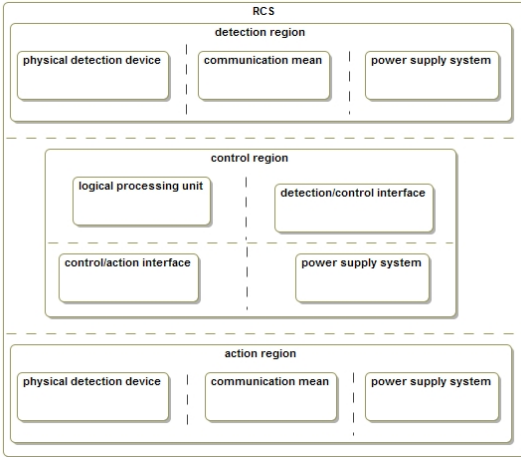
RCS

detection region

physical detection device

communication mean

power supply system

control region

logical processing unit

detection/control interface

control/action interface

power supply system

action region

physical detection device

communication mean

power supply system